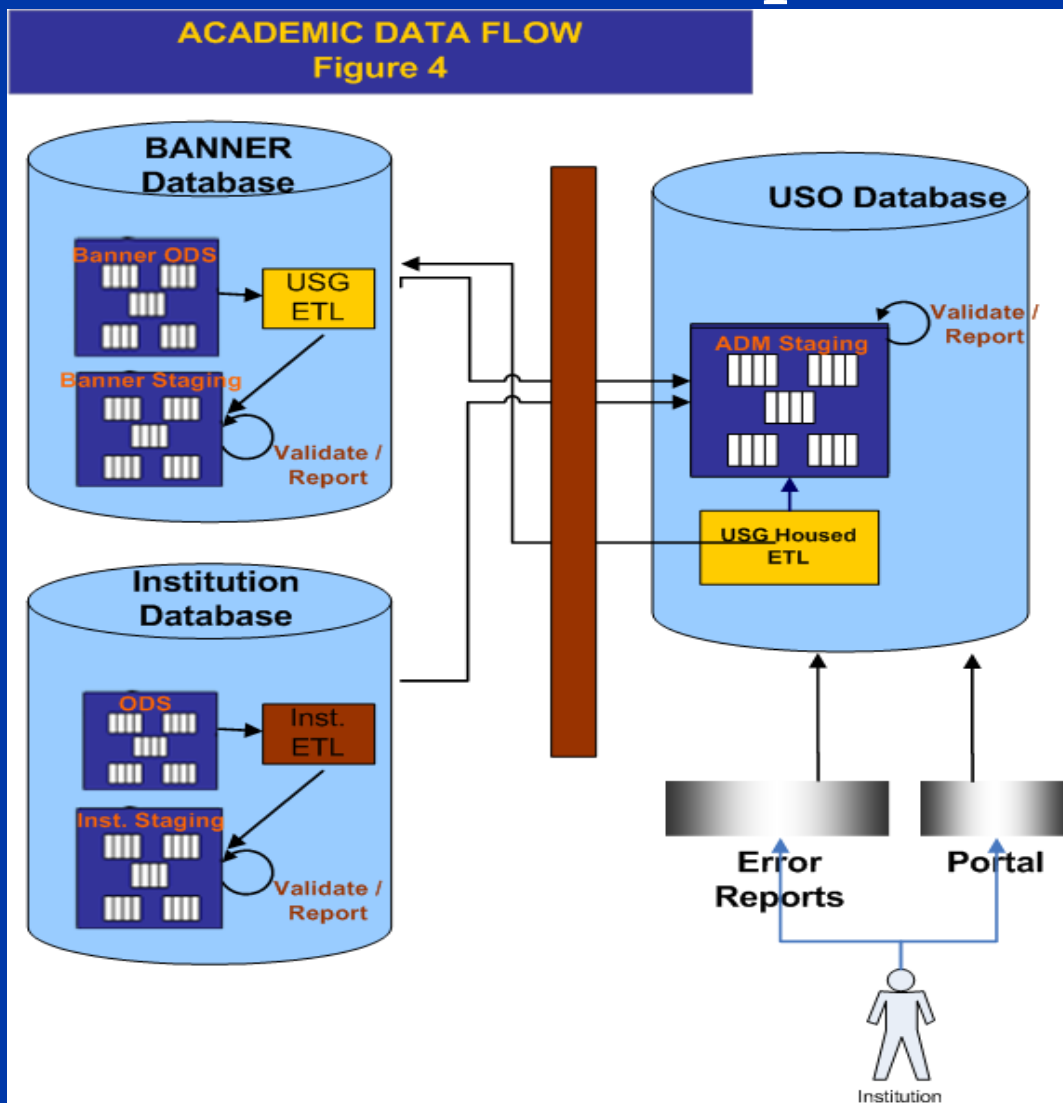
ACADEMIC DATA FLOW
Figure 4

BANNER Database

Banner ODS

USG ETL

Banner Staging

Validate / Report

USO Database

Validate / Report

ADM Staging

USG Housed ETL

Institution Database

ODS

Inst. ETL

Inst. Staging

Validate / Report

Error Reports

Portal

Institution